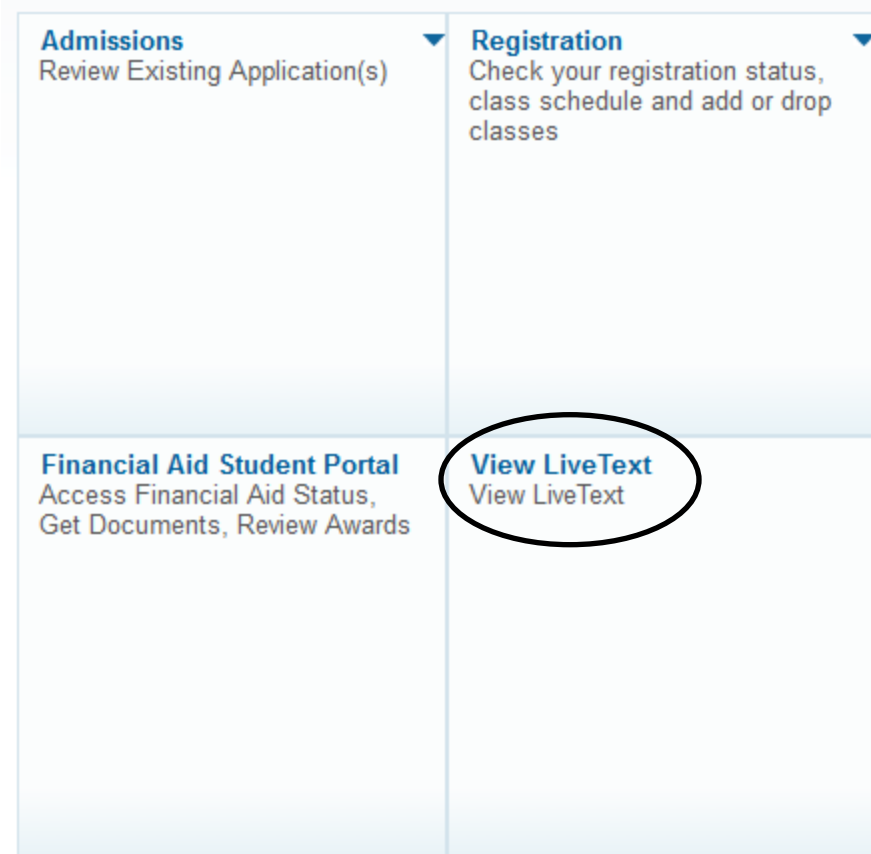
Admissions
Review Existing Application(s)

Registration
Check your registration status, class schedule and add or drop classes

Financial Aid Student Portal
Access Financial Aid Status, Get Documents, Review Awards

View LiveText
View LiveText